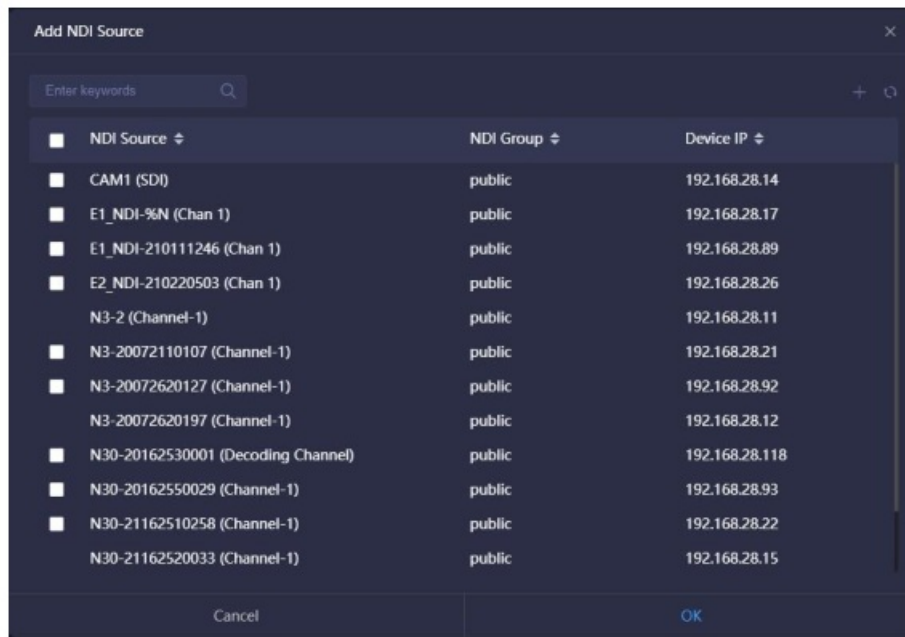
Add NDI Source

Enter keywords

| NDI Source ≑ | NDI Group ≑ | Device IP ≑ |
|---|---|---|
| CAM1 (SDI) | public | 192.168.28.14 |
| E1_NDI-%N (Chan 1) | public | 192.168.28.17 |
| E1_NDI-210111246 (Chan 1) | public | 192.168.28.89 |
| E2_NDI-210220503 (Chan 1) | public | 192.168.28.26 |
| N3-2 (Channel-1) | public | 192.168.28.11 |
| N3-20072110107 (Channel-1) | public | 192.168.28.21 |
| N3-20072620127 (Channel-1) | public | 192.168.28.92 |
| N3-20072620197 (Channel-1) | public | 192.168.28.12 |
| N30-20162530001 (Decoding Channel) | public | 192.168.28.118 |
| N30-20162550029 (Channel-1) | public | 192.168.28.93 |
| N30-21162510258 (Channel-1) | public | 192.168.28.22 |
| N30-21162520033 (Channel-1) | public | 192.168.28.15 |

Cancel

OK